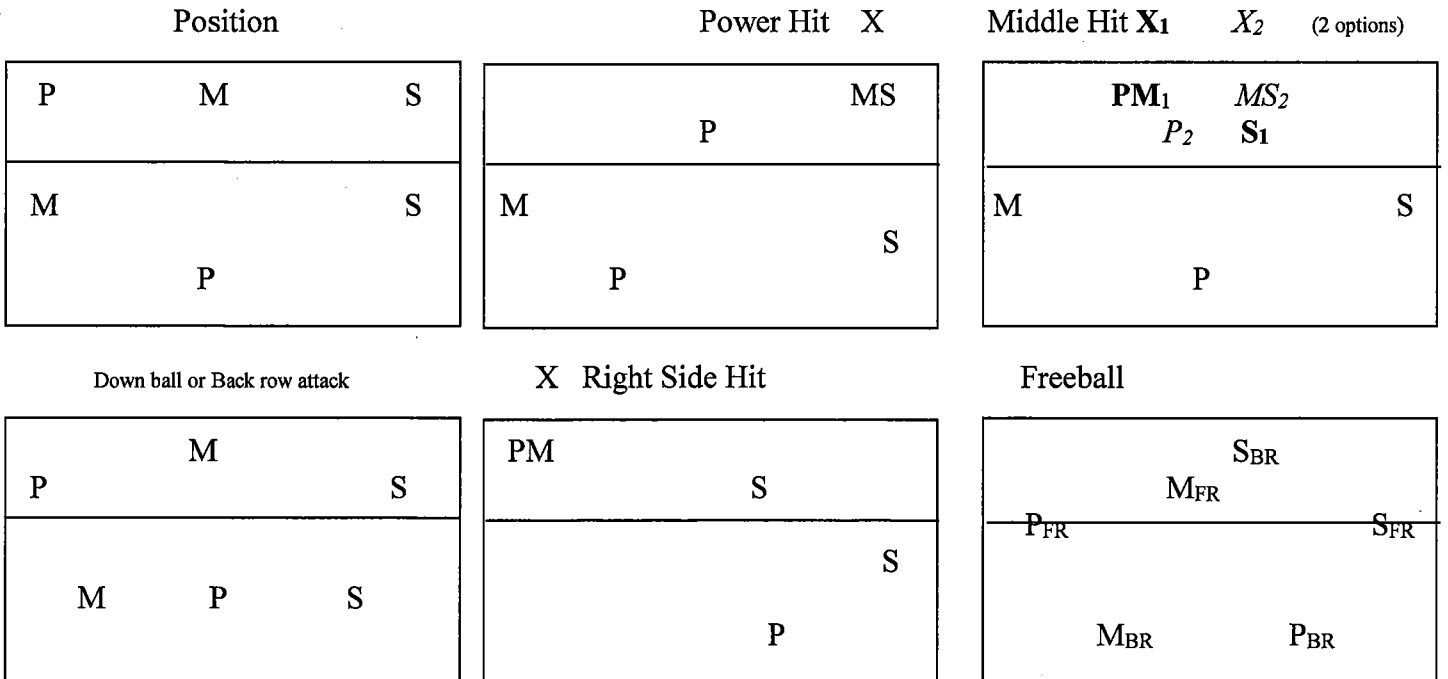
Position

P M S

M S

P

Power Hit X

MS

P

M

S

P

Middle Hit $X_1$ $X_2$ (2 options)

$PM_1$ $MS_2$

$P_2$ $S_1$

M S

P

Down ball or Back row attack

M

P S

M P S

X Right Side Hit

PM

S

S

P

Freeball

$S_{BR}$

$M_{FR}$

$P_{FR}$ $S_{FR}$

$M_{BR}$ $P_{BR}$